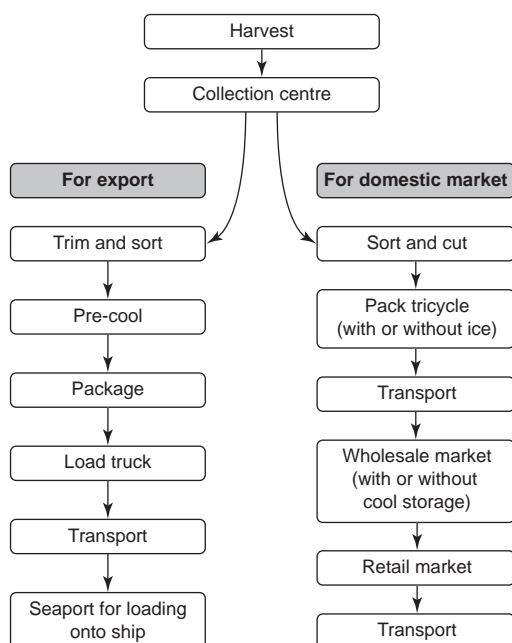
Harvest

Collection centre

For export

Trim and sort

Pre-cool

Package

Load truck

Transport

Seaport for loading onto ship

For domestic market

Sort and cut

Pack tricycle (with or without ice)

Transport

Wholesale market (with or without cool storage)

Retail market

Transport